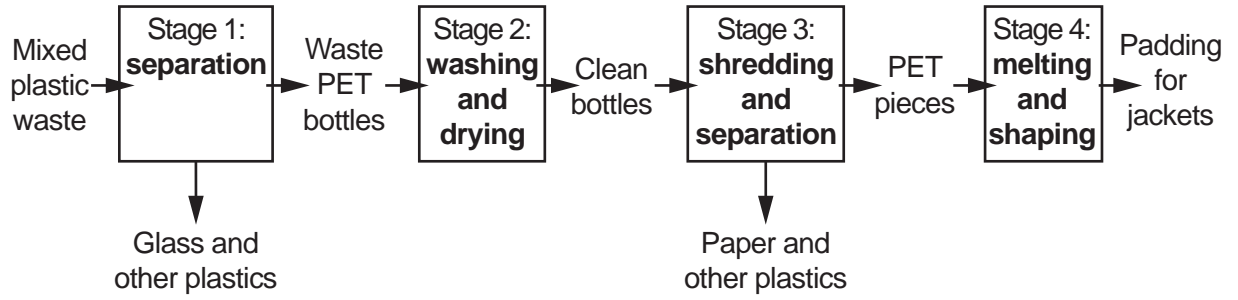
Mixed plastic waste

Stage 1: **separation**

Glass and other plastics

Waste PET bottles

Stage 2: **washing and drying**

Clean bottles

Stage 3: **shredding and separation**

Paper and other plastics

PET pieces

Stage 4: **melting and shaping**

Padding for jackets